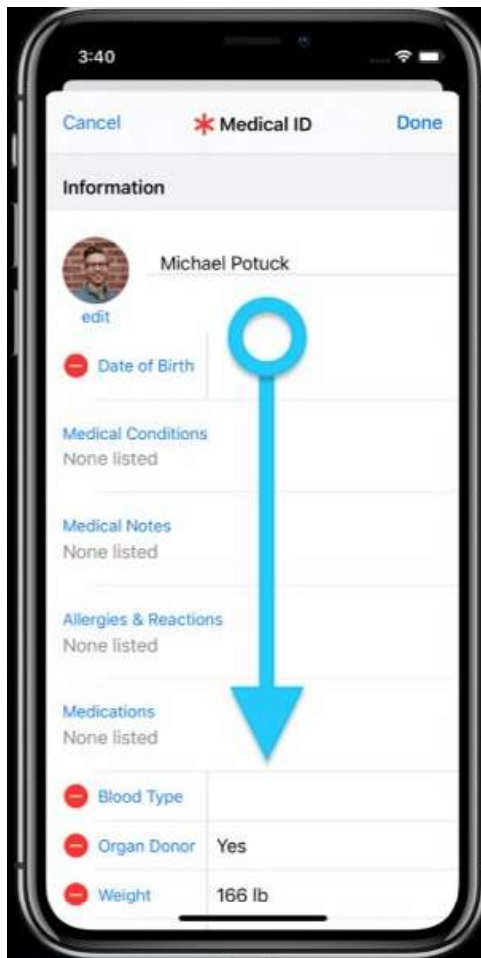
3:40

Cancel
Medical ID
Done

Information

Michael Potuck
edit

Date of Birth

Medical Conditions
None listed

Medical Notes
None listed

Allergies & Reactions
None listed

Medications
None listed

Blood Type

Organ Donor
Yes

Weight
166 lb